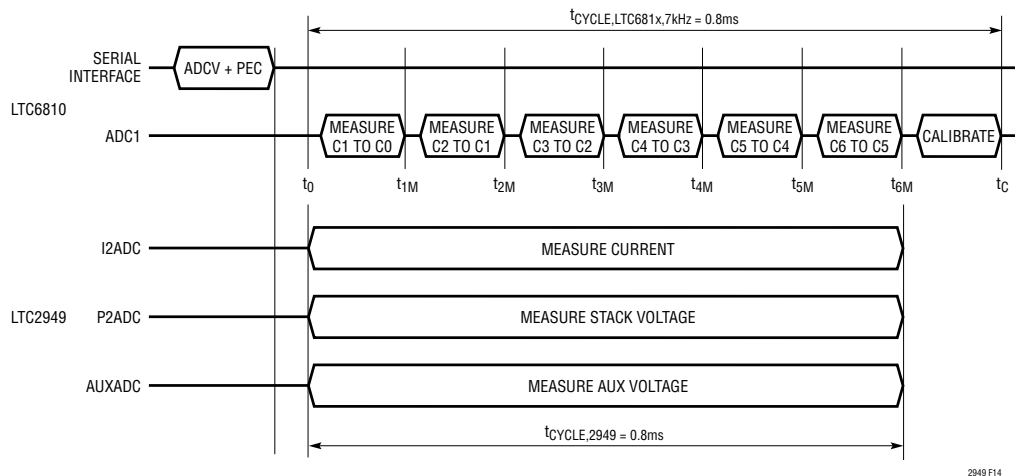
$t_{CYCLE,LTC681x,7kHz}$ = 0.8ms

SERIAL INTERFACE

ADCV + PEC

LTC6810

ADC1

MEASURE C1 TO C0

MEASURE C2 TO C1

MEASURE C3 TO C2

MEASURE C4 TO C3

MEASURE C5 TO C4

MEASURE C6 TO C5

CALIBRATE

$t_0$

$t_{1M}$

$t_{2M}$

$t_{3M}$

$t_{4M}$

$t_{5M}$

$t_{6M}$

$t_C$

I2ADC

MEASURE CURRENT

LTC2949

P2ADC

MEASURE STACK VOLTAGE

AUXADC

MEASURE AUX VOLTAGE

$t_{CYCLE,2949}$ = 0.8ms

2949 F14